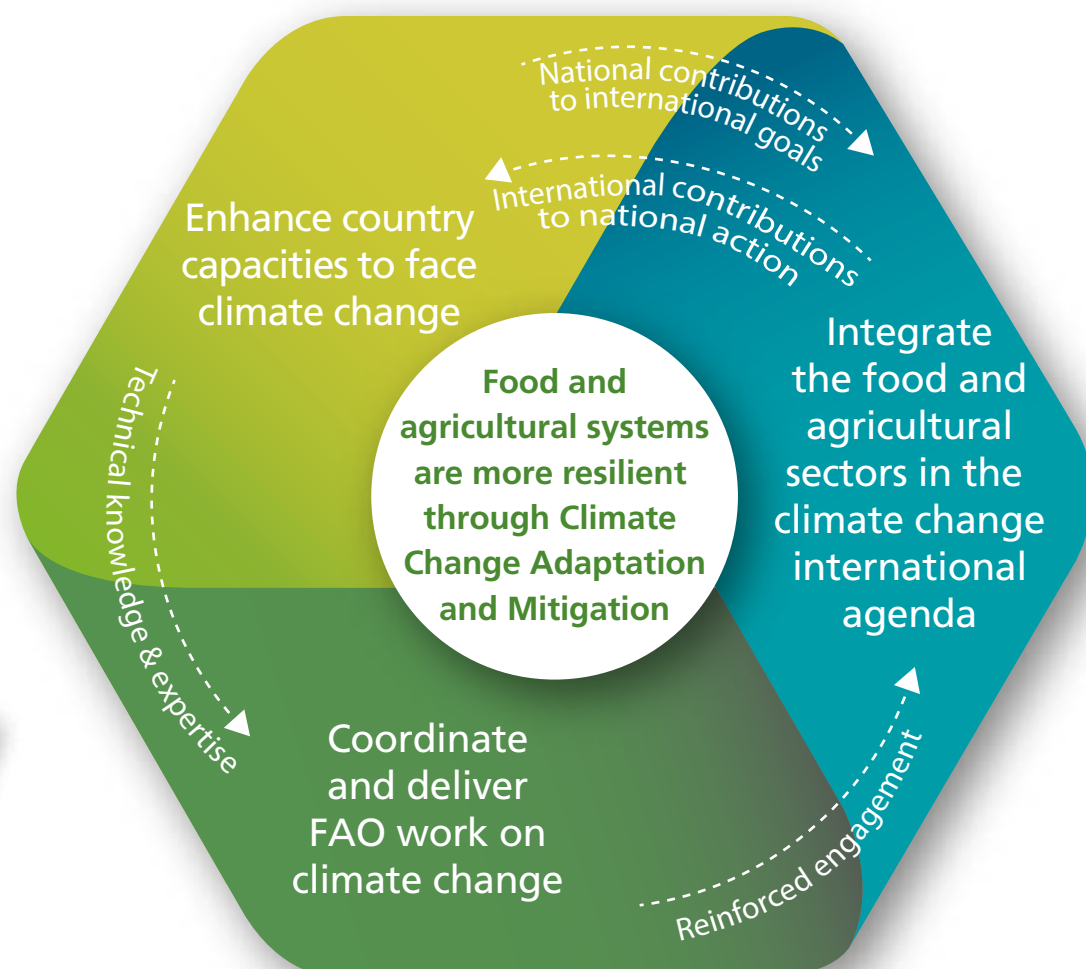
National contributions to international goals

International contributions to national action

Enhance country capacities to face climate change

Integrate the food and agricultural sectors in the climate change international agenda

Food and agricultural systems are more resilient through Climate Change Adaptation and Mitigation

Technical knowledge & expertise

Coordinate and deliver FAO work on climate change

Reinforced engagement